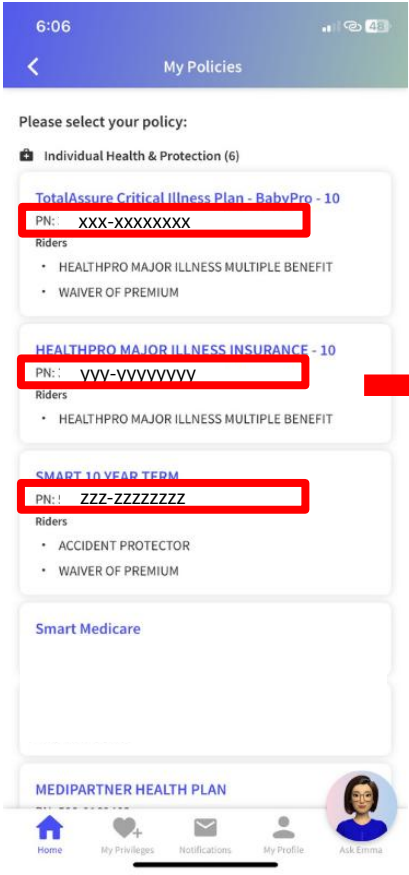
6:06

48

My Policies

Please select your policy:

Individual Health & Protection (6)

TotalAssure Critical Illness Plan - BabyPro - 10

PN: xxx-xxxxxxxx

Riders

• HEALTHPRO MAJOR ILLNESS MULTIPLE BENEFIT

• WAIVER OF PREMIUM

HEALTHPRO MAJOR ILLNESS INSURANCE - 10

PN: yyy-yyyyyyyy

Riders

• HEALTHPRO MAJOR ILLNESS MULTIPLE BENEFIT

SMART 10 YEAR TERM

PN: zzz-zzzzzzzz

Riders

• ACCIDENT PROTECTOR

• WAIVER OF PREMIUM

Smart Medicare

MEDIPARTNER HEALTH PLAN

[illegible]

Home My Privileges Notifications My Profile Ask Emma